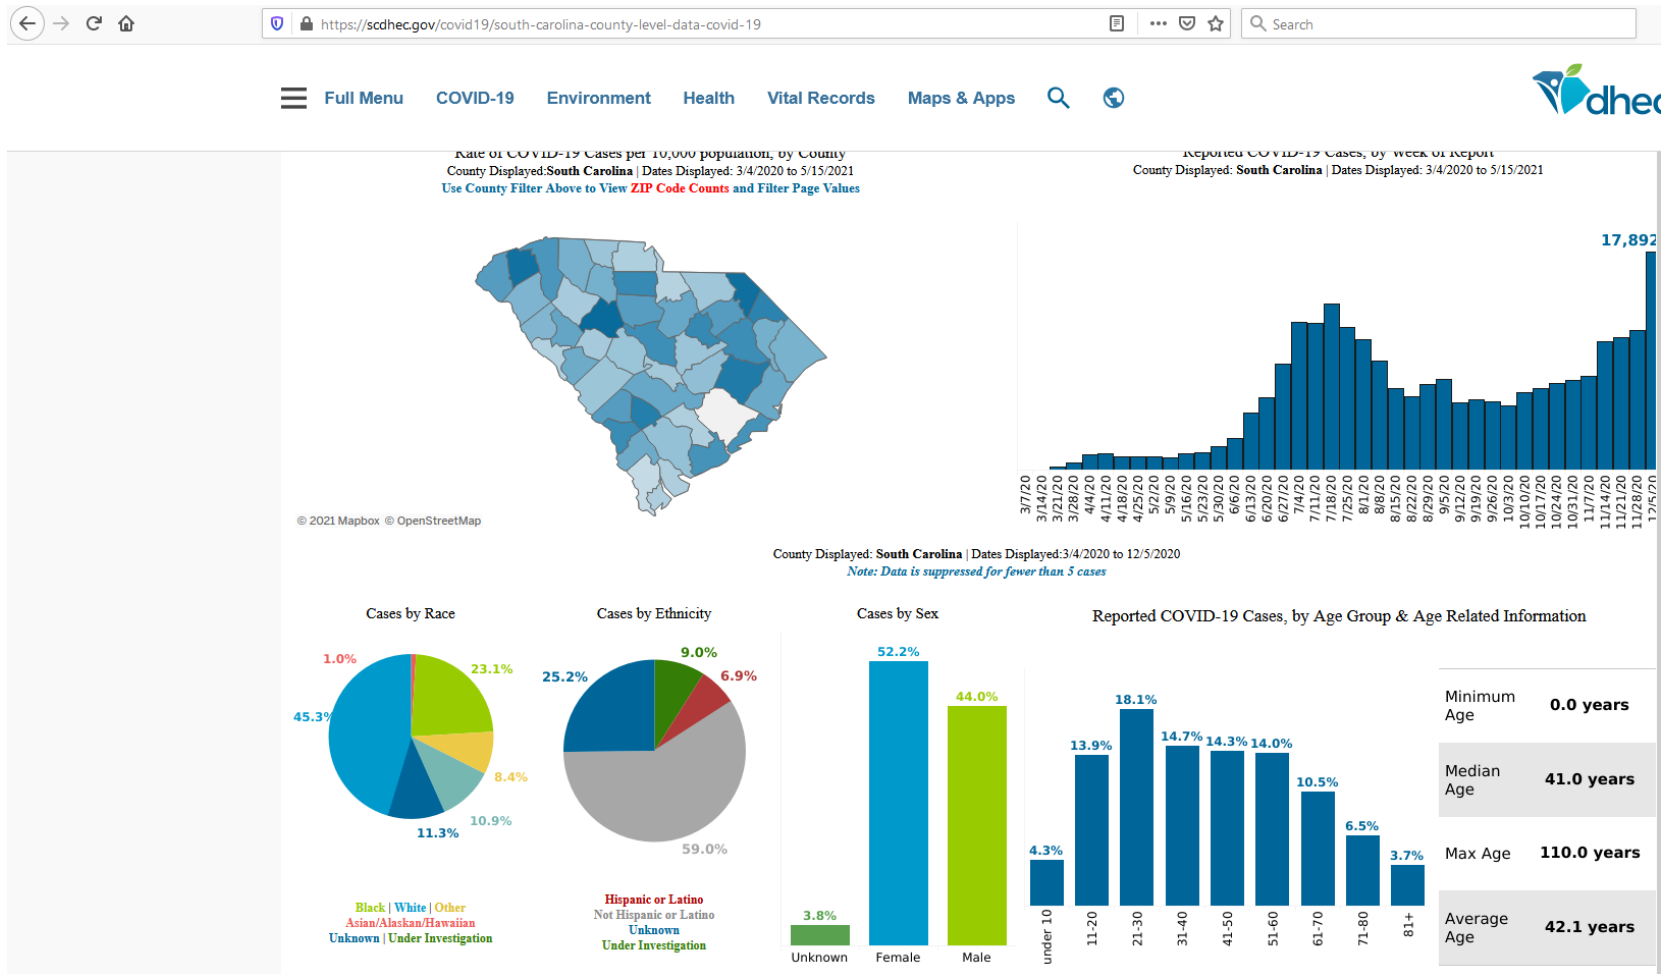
https://scdhec.gov/covid19/south-carolina-county-level-data-covid-19

Search

Full Menu COVID-19 Environment Health Vital Records Maps & Apps

dhec

Rate of COVID-19 Cases per 10,000 population, by County
County Displayed:South Carolina | Dates Displayed: 3/4/2020 to 5/15/2021
Use County Filter Above to View ZIP Code Counts and Filter Page Values

© 2021 Mapbox © OpenStreetMap

Reported COVID-19 Cases, by Week of Report
County Displayed: South Carolina | Dates Displayed: 3/4/2020 to 5/15/2021

17,892

3/7/20 3/14/20 3/21/20 3/28/20 4/4/20 4/11/20 4/18/20 4/25/20 5/2/20 5/9/20 5/16/20 5/23/20 5/30/20 6/6/20 6/13/20 6/20/20 6/27/20 7/4/20 7/11/20 7/18/20 7/25/20 8/1/20 8/8/20 8/15/20 8/22/20 8/29/20 9/5/20 9/12/20 9/19/20 9/26/20 10/3/20 10/10/20 10/17/20 10/24/20 10/31/20 11/7/20 11/14/20 11/21/20 11/28/20 12/5/20

County Displayed: South Carolina | Dates Displayed:3/4/2020 to 12/5/2020
Note: Data is suppressed for fewer than 5 cases

Cases by Race

1.0%
23.1%
45.3%
8.4%
10.9%
11.3%

Black | White | Other
Asian/Alaskan/Hawaiian
Unknown | Under Investigation

Cases by Ethnicity

9.0%
6.9%
25.2%
59.0%

Hispanic or Latino
Not Hispanic or Latino
Unknown
Under Investigation

Cases by Sex

52.2%
44.0%
3.8%
Unknown Female Male

Reported COVID-19 Cases, by Age Group & Age Related Information

18.1%
13.9%
14.7%
14.3%
14.0%
10.5%
6.5%
4.3%
3.7%
under 10 11-20 21-30 31-40 41-50 51-60 61-70 71-80 81+

| Minimum Age | 0.0 years |
|---|---|
| Median Age | 41.0 years |
| Max Age | 110.0 years |
| Average Age | 42.1 years |